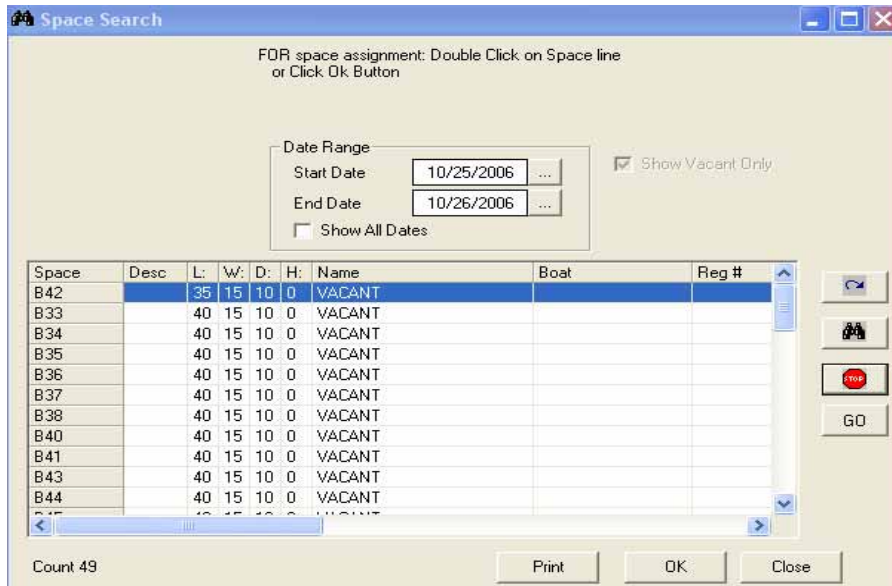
Space Search

FOR space assignment: Double Click on Space line or Click Ok Button

Date Range
Start Date 10/25/2006 ...
End Date 10/26/2006 ...
Show All Dates

Show Vacant Only

| Space | Desc | L: | W: | D: | H: | Name | Boat | Reg # |
|---|---|---|---|---|---|---|---|---|
| B42 | | 35 | 15 | 10 | 0 | VACANT | | |
| B33 | | 40 | 15 | 10 | 0 | VACANT | | |
| B34 | | 40 | 15 | 10 | 0 | VACANT | | |
| B35 | | 40 | 15 | 10 | 0 | VACANT | | |
| B36 | | 40 | 15 | 10 | 0 | VACANT | | |
| B37 | | 40 | 15 | 10 | 0 | VACANT | | |
| B38 | | 40 | 15 | 10 | 0 | VACANT | | |
| B40 | | 40 | 15 | 10 | 0 | VACANT | | |
| B41 | | 40 | 15 | 10 | 0 | VACANT | | |
| B43 | | 40 | 15 | 10 | 0 | VACANT | | |
| B44 | | 40 | 15 | 10 | 0 | VACANT | | |
| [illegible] | | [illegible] | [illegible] | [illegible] | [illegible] | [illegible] | | |

STOP
GO

Count 49
Print
OK
Close